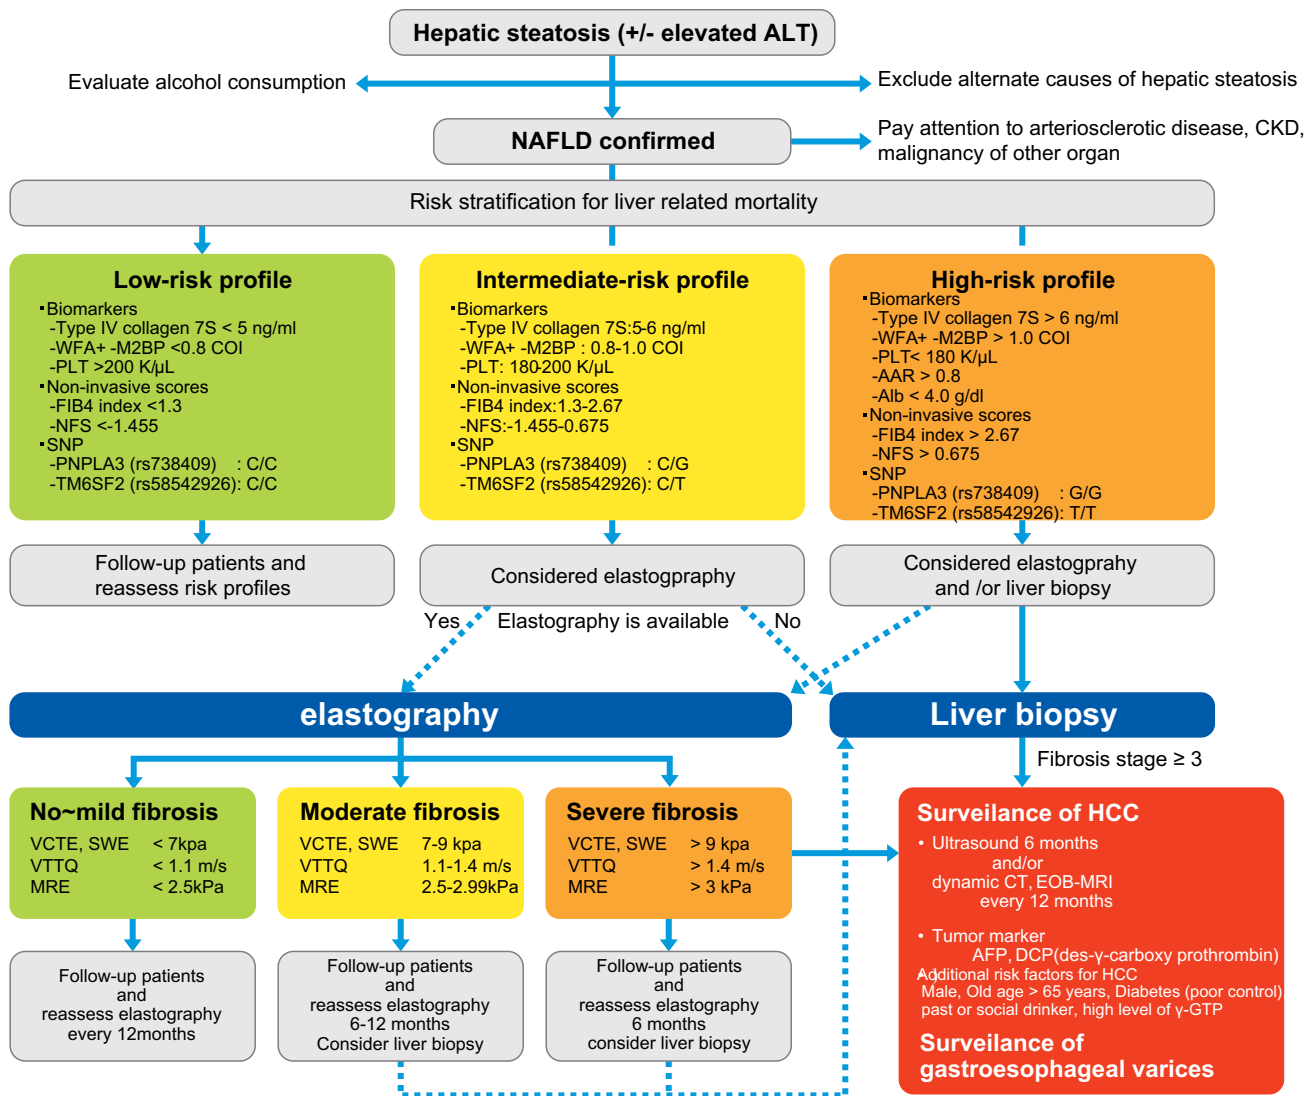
Hepatic steatosis (+/- elevated ALT)

Evaluate alcohol consumption

Exclude alternate causes of hepatic steatosis

NAFLD confirmed

Pay attention to arteriosclerotic disease, CKD, malignancy of other organ

Risk stratification for liver related mortality

Low-risk profile
▪Biomarkers
-Type IV collagen 7S < 5 ng/ml
-WFA+ -M2BP <0.8 COI
-PLT >200 K/μL
▪Non-invasive scores
-FIB4 index <1.3
-NFS <-1.455
▪SNP
-PNPLA3 (rs738409) : C/C
-TM6SF2 (rs58542926): C/C

Intermediate-risk profile
▪Biomarkers
-Type IV collagen 7S:5-6 ng/ml
-WFA+ -M2BP : 0.8-1.0 COI
-PLT: 180-200 K/μL
▪Non-invasive scores
-FIB4 index:1.3-2.67
-NFS:-1.455-0.675
▪SNP
-PNPLA3 (rs738409) : C/G
-TM6SF2 (rs58542926): C/T

High-risk profile
▪Biomarkers
-Type IV collagen 7S > 6 ng/ml
-WFA+ -M2BP > 1.0 COI
-PLT< 180 K/μL
-AAR > 0.8
-Alb < 4.0 g/dl
▪Non-invasive scores
-FIB4 index > 2.67
-NFS > 0.675
▪SNP
-PNPLA3 (rs738409) : G/G
-TM6SF2 (rs58542926): T/T

Follow-up patients and reassess risk profiles

Considered elastogpraphy

Considered elastogprahy and /or liver biopsy

Yes Elastography is available No

elastography

Liver biopsy

Fibrosis stage ≥ 3

No~mild fibrosis
VCTE, SWE < 7kpa
VTTQ < 1.1 m/s
MRE < 2.5kPa

Moderate fibrosis
VCTE, SWE 7-9 kpa
VTTQ 1.1-1.4 m/s
MRE 2.5-2.99kPa

Severe fibrosis
VCTE, SWE > 9 kpa
VTTQ > 1.4 m/s
MRE > 3 kPa

Surveilance of HCC
• Ultrasound 6 months and/or dynamic CT, EOB-MRI every 12 months
• Tumor marker AFP, DCP(des-γ-carboxy prothrombin)
Additional risk factors for HCC
Male, Old age > 65 years, Diabetes (poor control) past or social drinker, high level of γ-GTP

Surveilance of gastroesophageal varices

Follow-up patients and reassess elastography every 12months

Follow-up patients and reassess elastography 6-12 months Consider liver biopsy

Follow-up patients and reassess elastography 6 months consider liver biopsy